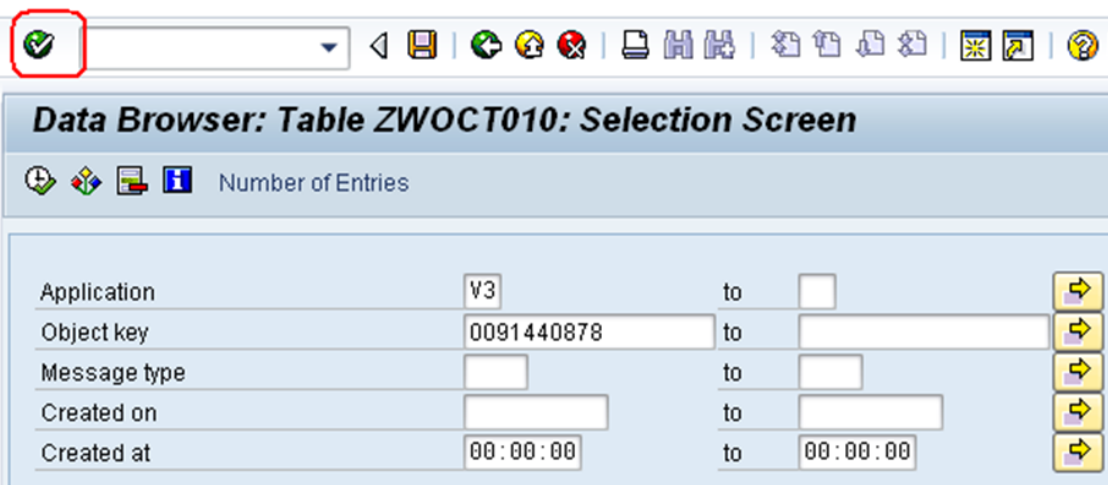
Data Browser: Table ZWOCT010: Selection Screen

Number of Entries

| | | | |
|---|---|---|---|
| Application | V3 | to | |
| Object key | 0091440878 | to | |
| Message type | | to | |
| Created on | | to | |
| Created at | 00:00:00 | to | 00:00:00 |